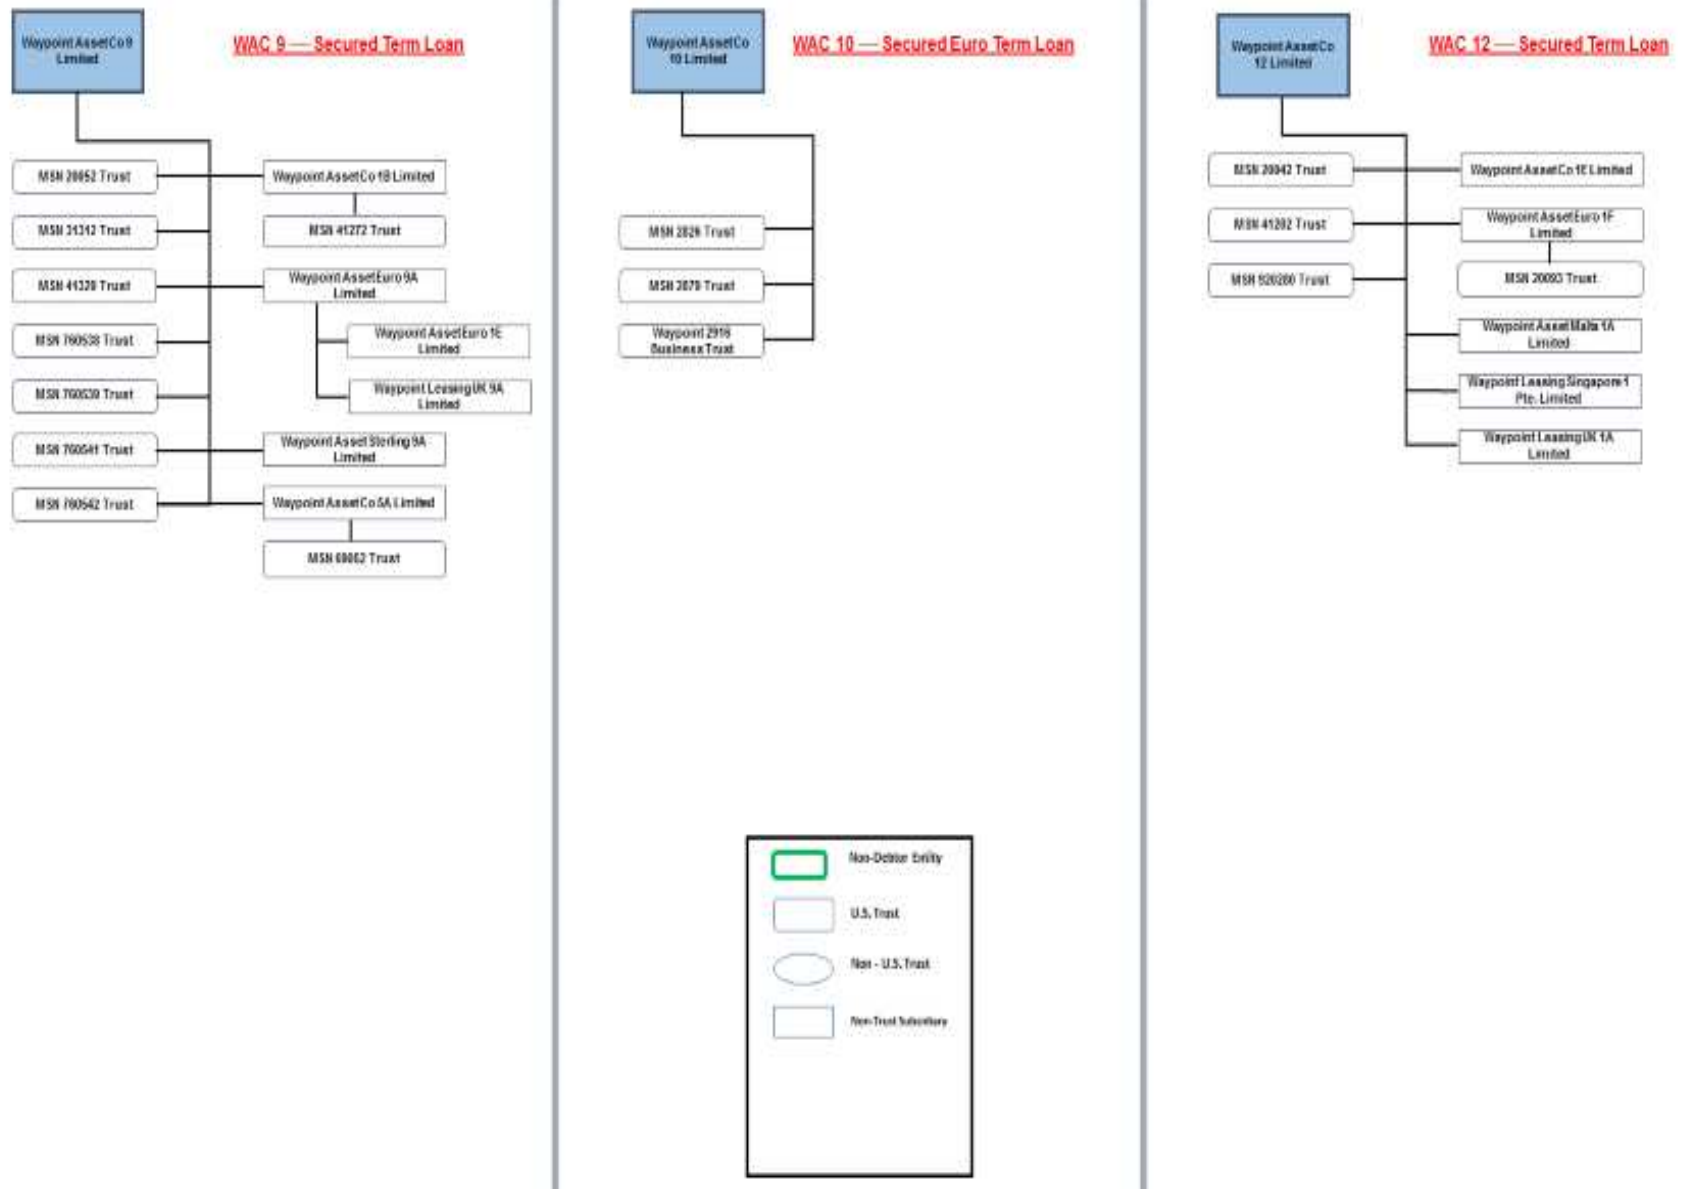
Waypoint AssetCo 9 Limited

WAC 9 — Secured Term Loan

MSN 20052 Trust

MSN 31312 Trust

MSN 41320 Trust

MSN 760538 Trust

MSN 760539 Trust

MSN 760541 Trust

MSN 760542 Trust

Waypoint AssetCo 1B Limited

MSN 41272 Trust

Waypoint AssetEuro 9A Limited

Waypoint AssetEuro 1E Limited

Waypoint Leasing UK 9A Limited

Waypoint Asset Sterling 9A Limited

Waypoint AssetCo 5A Limited

MSN 69052 Trust

Waypoint AssetCo 10 Limited

WAC 10 — Secured Euro Term Loan

MSN 2826 Trust

MSN 2879 Trust

Waypoint 2916 Business Trust

Waypoint AssetCo 12 Limited

WAC 12 — Secured Term Loan

MSN 20042 Trust

MSN 41202 Trust

MSN 920280 Trust

Waypoint AssetCo 1E Limited

Waypoint AssetEuro 1F Limited

MSN 20093 Trust

Waypoint Asset Malta 1A Limited

Waypoint Leasing Singapore 1 Pte. Limited

Waypoint Leasing UK 1A Limited

Non-Debtor Entity

U.S. Trust

Non - U.S. Trust

Non-Trust Subsidiary